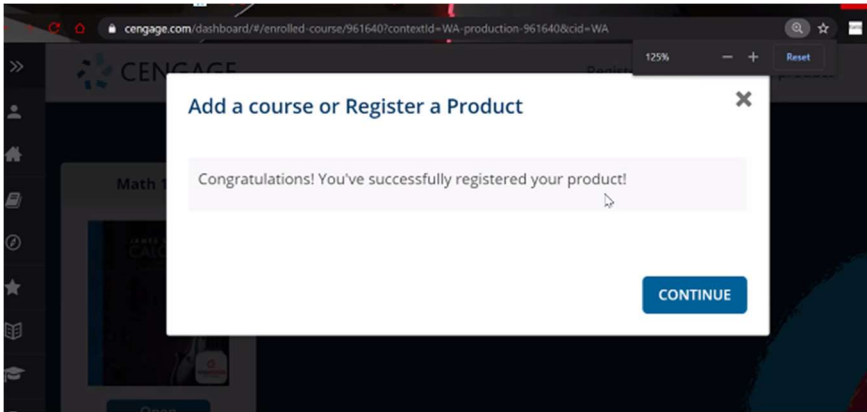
cengage.com/dashboard/#/enrolled-course/961640?contextId=WA-production-961640&cid=WA

125%
—
+
Reset

CENGAGE

Add a course or Register a Product

Congratulations! You've successfully registered your product!

CONTINUE

Math 1

Open